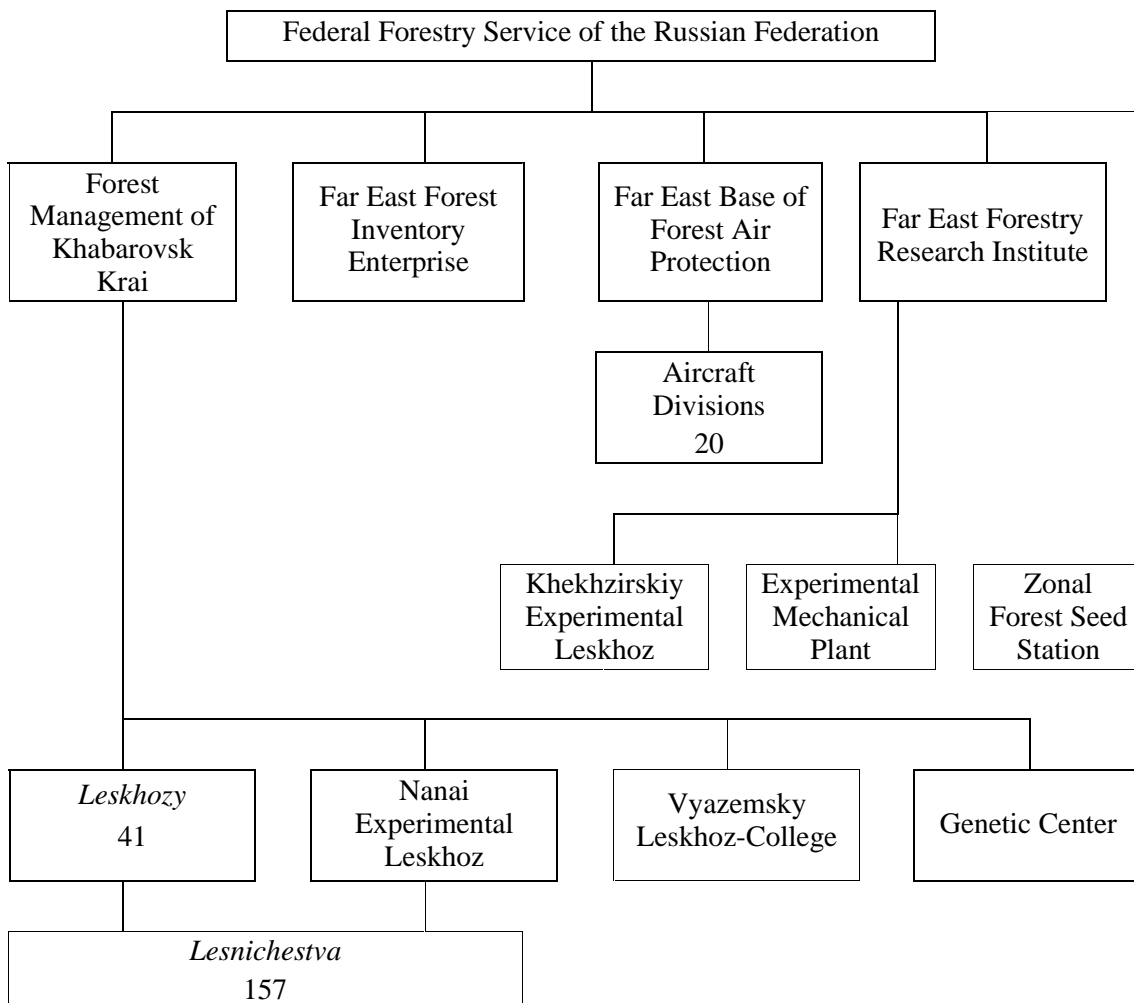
Federal Forestry Service of the Russian Federation

Forest Management of Khabarovsk Krai

Far East Forest Inventory Enterprise

Far East Base of Forest Air Protection

Far East Forestry Research Institute

Aircraft Divisions
20

Khekhzirskiy Experimental Leskhoz

Experimental Mechanical Plant

Zonal Forest Seed Station

*Leskhozy*
41

Nanai Experimental Leskhoz

Vyazemsky Leskhoz-College

Genetic Center

*Lesnichestva*
157